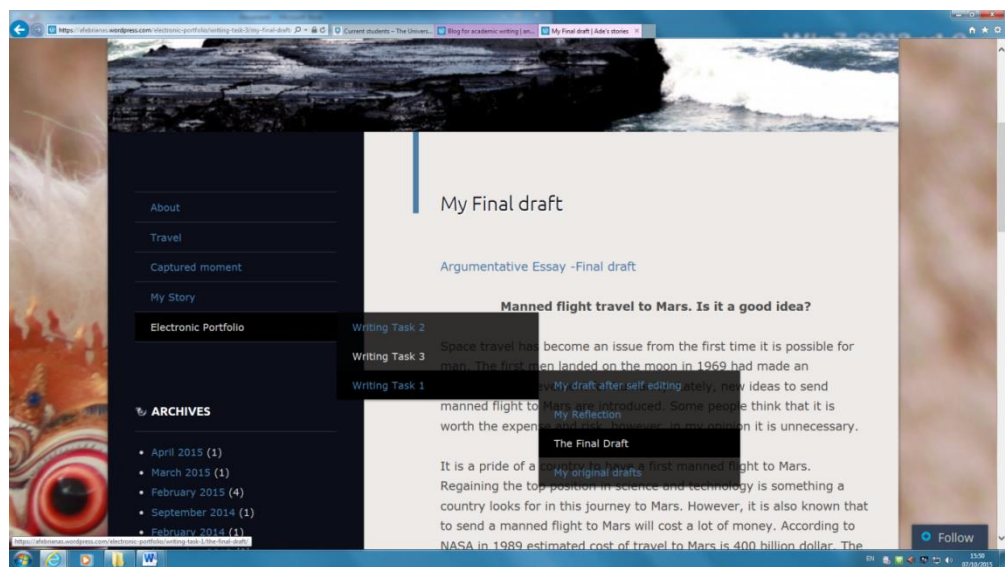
https://afebrianas.wordpress.com/electronic-portfolio/writing-task-3/my-final-draft/

Current students - The Univers...

Blog for academic writing | an...

My Final draft | Ade's stories

About

Travel

Captured moment

My Story

Electronic Portfolio

Writing Task 2

Writing Task 3

Writing Task 1

My draft after self editing

My Reflection

The Final Draft

My original drafts

ARCHIVES

- April 2015 (1)
- March 2015 (1)
- February 2015 (4)
- September 2014 (1)
- February 2014 (1)

My Final draft

Argumentative Essay -Final draft

Manned flight travel to Mars. Is it a good idea?

Space travel has become an issue from the first time it is possible for man. The first men landed on the moon in 1969 had made an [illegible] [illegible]ately, new ideas to send manned flight to Mars are introduced. Some people think that it is worth the expense and risk, however, in my opinion it is unnecessary.

It is a pride of a country to have a first manned flight to Mars. Regaining the top position in science and technology is something a country looks for in this journey to Mars. However, it is also known that to send a manned flight to Mars will cost a lot of money. According to NASA in 1989 estimated cost of travel to Mars is 400 billion dollar. The

https://afebrianas.wordpress.com/electronic-portfolio/writing-task-1/the-final-draft/

Follow

EN

15:50
07/10/2015